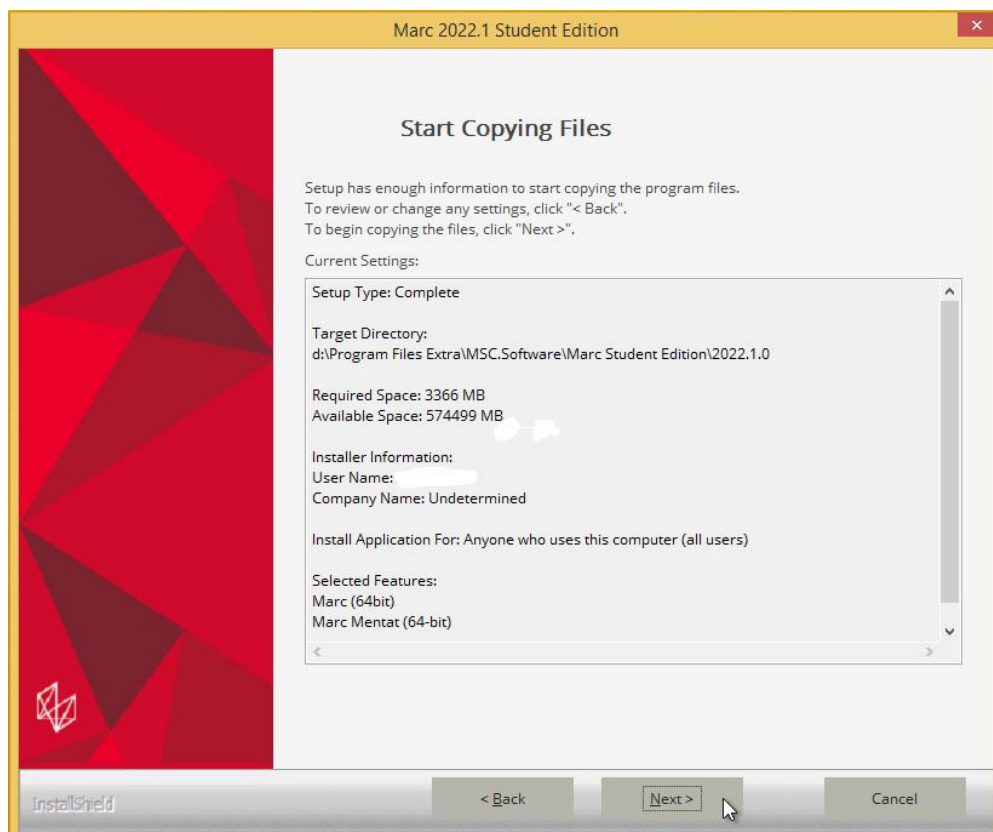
Marc 2022.1 Student Edition

Start Copying Files

Setup has enough information to start copying the program files.
To review or change any settings, click "< Back".
To begin copying the files, click "Next >".

Current Settings:

Setup Type: Complete

Target Directory:
d:\Program Files Extra\MSC.Software\Marc Student Edition\2022.1.0

Required Space: 3366 MB
Available Space: 574499 MB

Installer Information:
User Name: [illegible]
Company Name: Undetermined

Install Application For: Anyone who uses this computer (all users)

Selected Features:
Marc (64bit)
Marc Mentat (64-bit)

InstallShield

< Back

Next >

Cancel